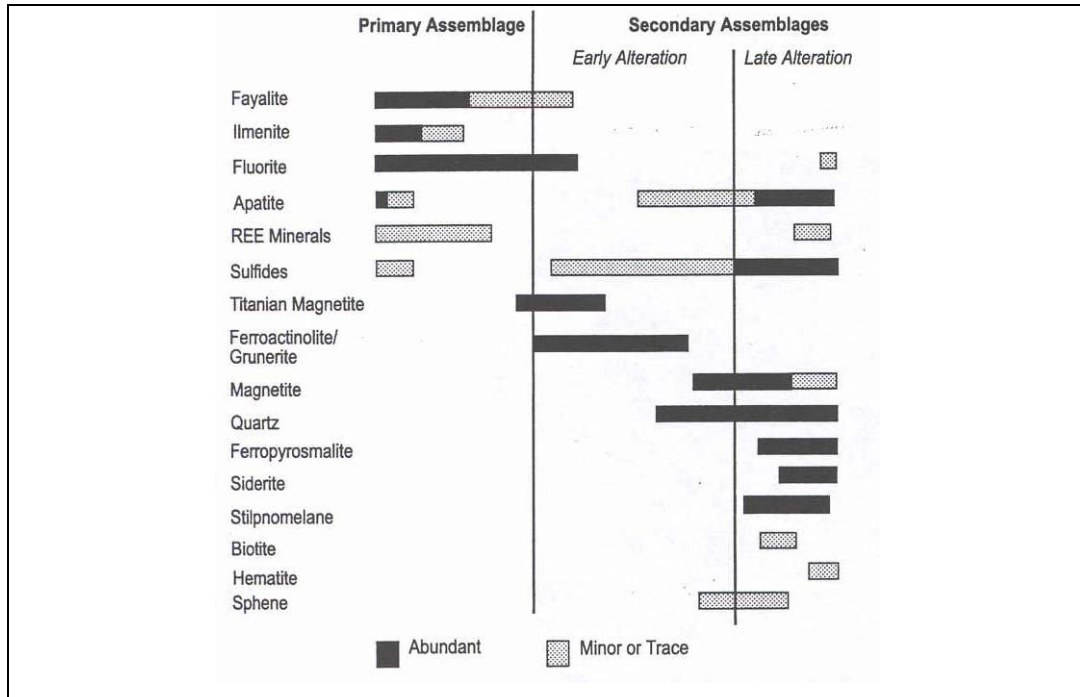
Primary Assemblage

Secondary Assemblages

Early Alteration

Late Alteration

Fayalite

Ilmenite

Fluorite

Apatite

REE Minerals

Sulfides

Titanian Magnetite

Ferroactinolite/ Grunerite

Magnetite

Quartz

Ferropyrosmalite

Siderite

Stilpnomelane

Biotite

Hematite

Sphene

Abundant

Minor or Trace